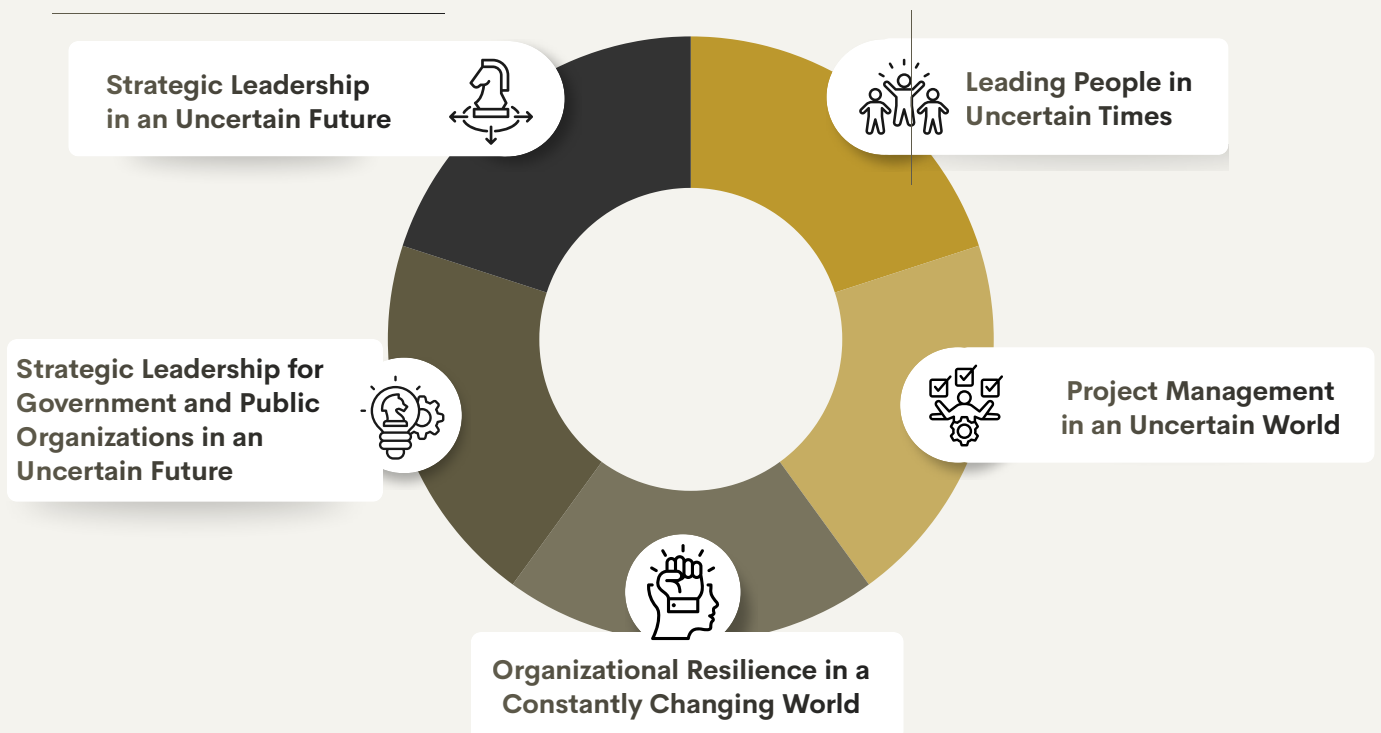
Strategic Leadership in an Uncertain Future

Leading People in Uncertain Times

Strategic Leadership for Government and Public Organizations in an Uncertain Future

Project Management in an Uncertain World

Organizational Resilience in a Constantly Changing World